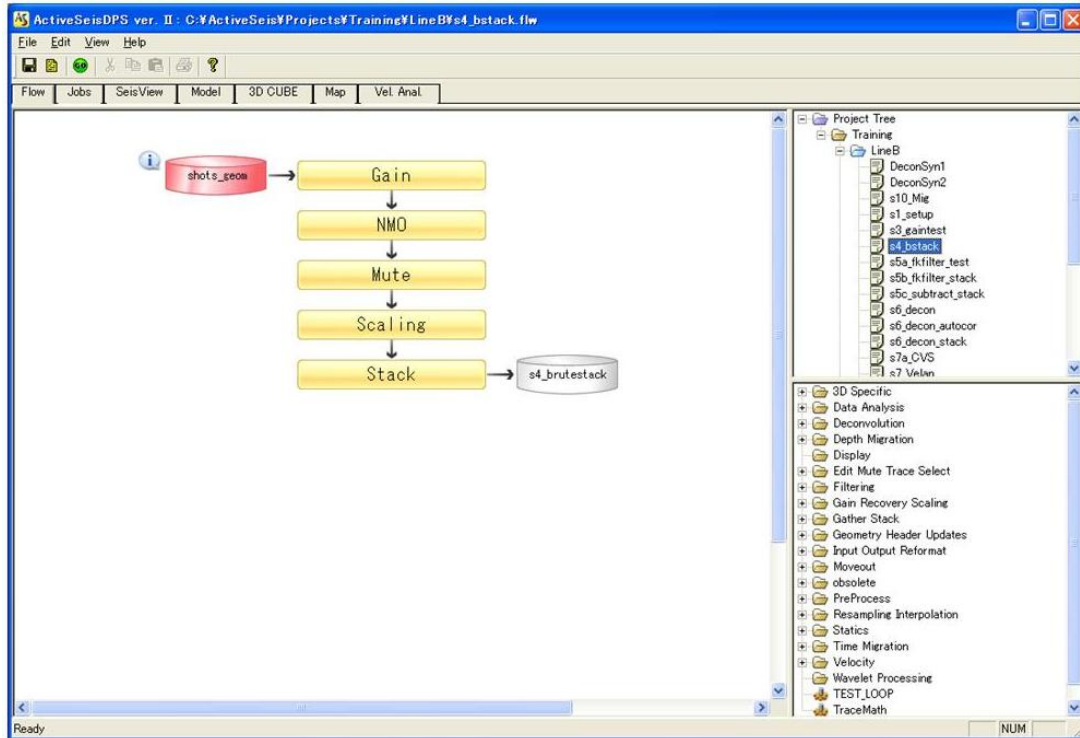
ActiveSeisDPS ver. II : C:¥ActiveSeis¥Projects¥Training¥LineB¥s4_bstack.flw

File Edit View Help

Flow Jobs SeisView Model 3D CUBE Map Vel. Anal.

shots_geom
Gain
NMO
Mute
Scaling
Stack
s4_brutestack

Project Tree
Training
LineB
DeconSyn1
DeconSyn2
s10_Mig
s1_setup
s3_gaintest
s4_bstack
s5a_fkfilter_test
s5b_fkfilter_stack
s5c_subtract_stack
s6_decon
s6_decon_autocor
s6_decon_stack
s7a_CVS
s7 Velan

3D Specific
Data Analysis
Deconvolution
Depth Migration
Display
Edit Mute Trace Select
Filtering
Gain Recovery Scaling
Gather Stack
Geometry Header Updates
Input Output Reformat
Moveout
obsolete
PreProcess
Resampling Interpolation
Statics
Time Migration
Velocity
Wavelet Processing
TEST_LOOP
TraceMath

Ready
NUM